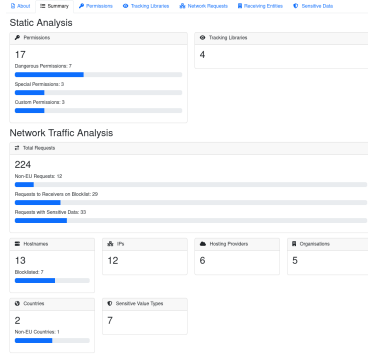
About Summary Permissions Tracking Libraries Network Requests Receiving Entities Sensitive Data

Static Analysis

Permissions

17

Dangerous Permissions: 7

Special Permissions: 3

Custom Permissions: 3

Tracking Libraries

4

Network Traffic Analysis

Total Requests

224

Non-EU Requests: 12

Requests to Receivers on Blocklist: 29

Requests with Sensitive Data: 33

Hostnames

13

Blocklisted: 7

IPs

12

Hosting Providers

6

Organisations

5

Countries

2

Non-EU Countries: 1

Sensitive Value Types

7